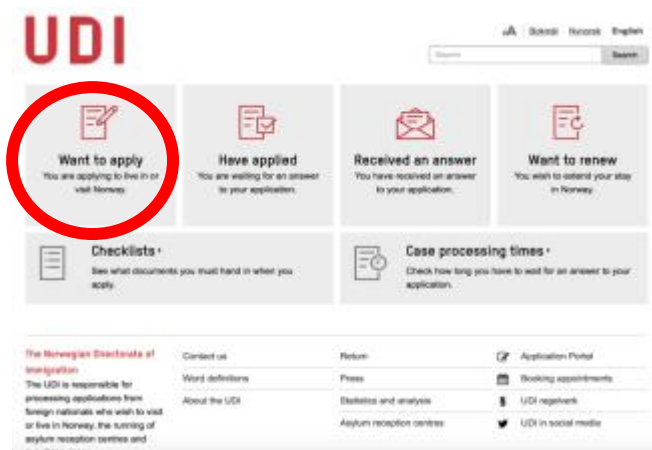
UDI

A Bokmål Nynorsk English

Search

Search

Want to apply
You are applying to live in or visit Norway.

Have applied
You are waiting for an answer to your application.

Received an answer
You have received an answer to your application.

Want to renew
You wish to extend your stay in Norway.

Checklists ›
See what documents you must hand in when you apply.

Case processing times ›
Check how long you have to wait for an answer to your application.

The Norwegian Directorate of Immigration
The UDI is responsible for processing applications from foreign nationals who wish to visit or live in Norway, the running of asylum reception centres and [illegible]

Contact us
Word definitions
About the UDI

Return
Press
Statistics and analysis
Asylum reception centres

Application Portal
Booking appointments
UDI regelverk
UDI in social media